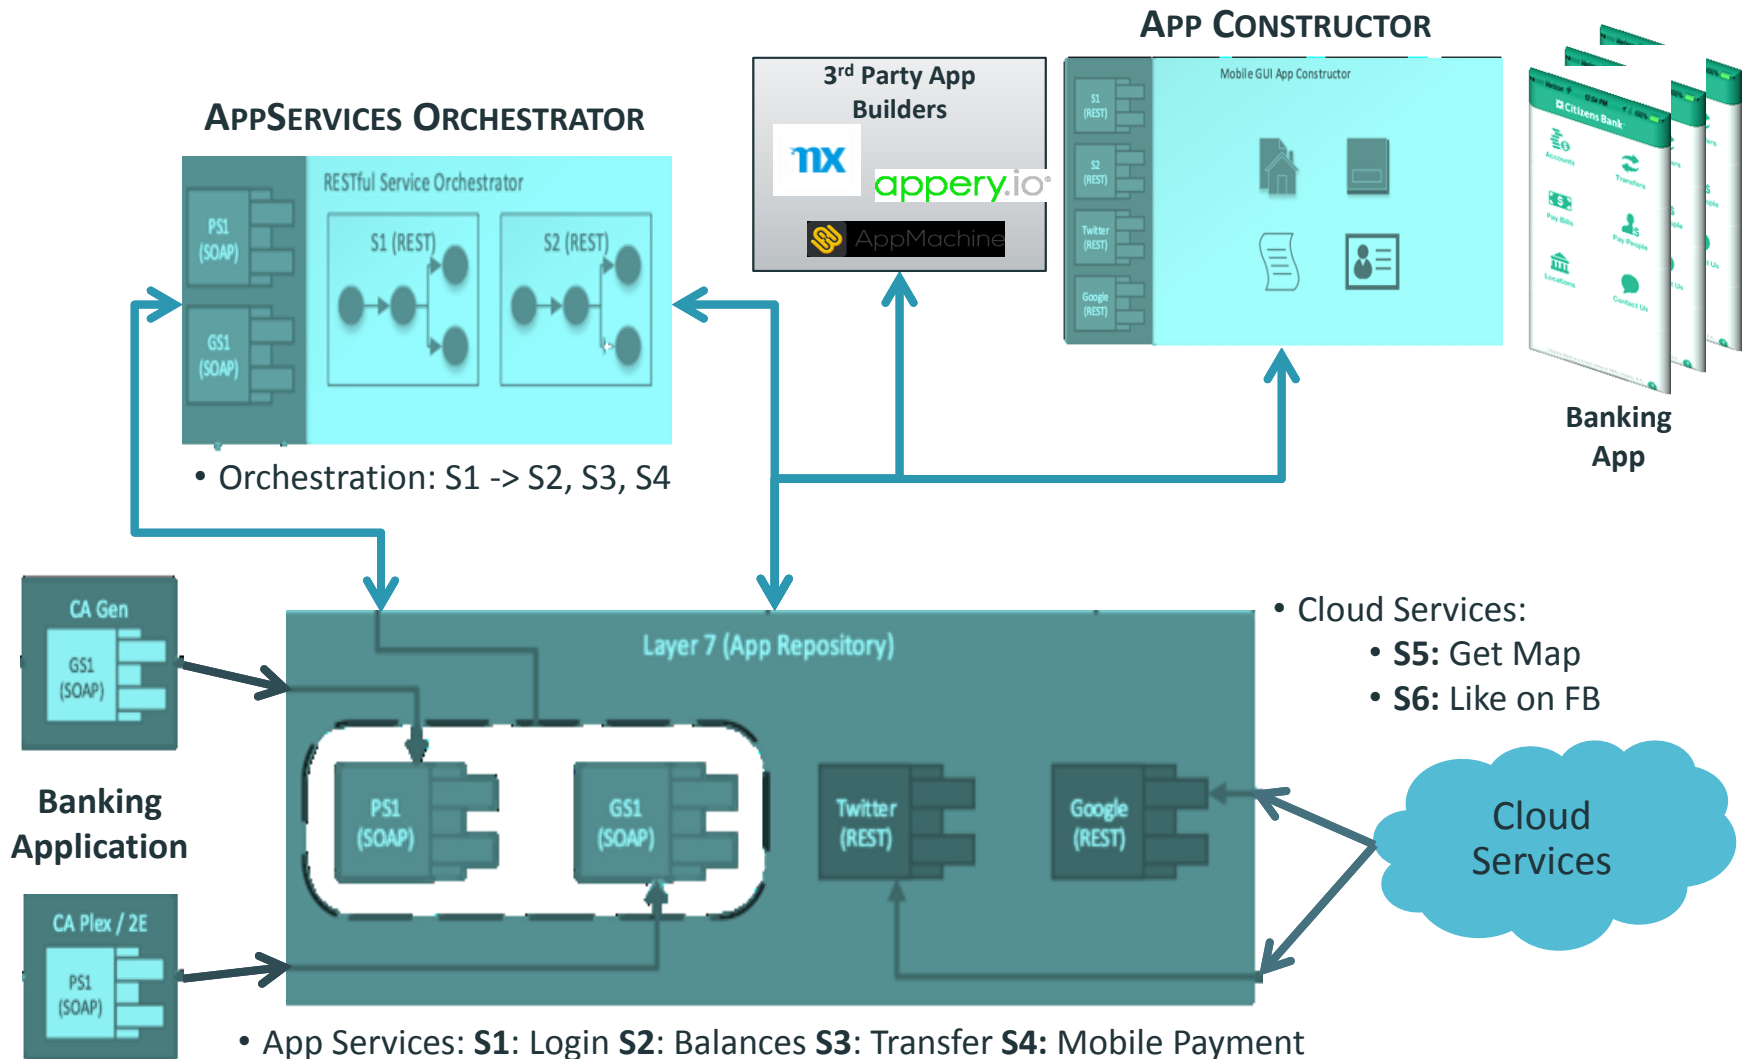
APP CONSTRUCTOR

3rd Party App Builders

nx

appery.io

AppMachine

Mobile GUI App Constructor

S1 (REST)

S2 (REST)

Twitter (REST)

Google (REST)

Citizens Bank

Accounts

Transfers

Pay Bills

Pay People

Locations

Contact Us

Banking App

APPSERVICES ORCHESTRATOR

RESTful Service Orchestrator

PS1 (SOAP)

GS1 (SOAP)

S1 (REST)

S2 (REST)

• Orchestration: S1 -> S2, S3, S4

CA Gen

GS1 (SOAP)

Banking Application

CA Plex / 2E

PS1 (SOAP)

Layer 7 (App Repository)

PS1 (SOAP)

GS1 (SOAP)

Twitter (REST)

Google (REST)

• Cloud Services:
• **S5:** Get Map
• **S6:** Like on FB

Cloud Services

• App Services: **S1**: Login **S2**: Balances **S3**: Transfer **S4:** Mobile Payment